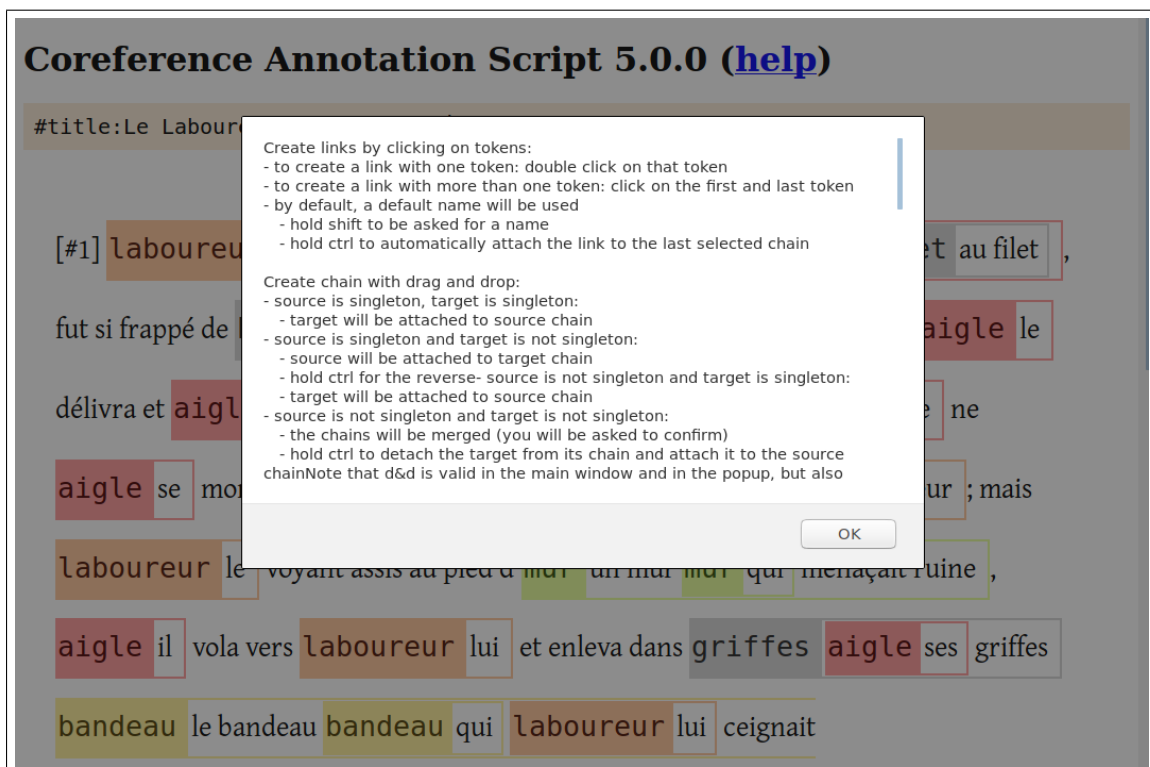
Coreference Annotation Script 5.0.0 (help)

#title:Le Laboure

Create links by clicking on tokens:
- to create a link with one token: double click on that token
- to create a link with more than one token: click on the first and last token
- by default, a default name will be used
- hold shift to be asked for a name
- hold ctrl to automatically attach the link to the last selected chain

Create chain with drag and drop:
- source is singleton, target is singleton:
- target will be attached to source chain
- source is singleton and target is not singleton:
- source will be attached to target chain
- hold ctrl for the reverse- source is not singleton and target is singleton:
- target will be attached to source chain
- source is not singleton and target is not singleton:
- the chains will be merged (you will be asked to confirm)
- hold ctrl to detach the target from its chain and attach it to the source chainNote that d&d is valid in the main window and in the popup, but also

OK

[#1] laboureu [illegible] t au filet ,

fut si frappé de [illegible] aigle le

délivra et aigl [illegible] e ne

aigle se mo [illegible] ur ; mais

laboureur le voyant assis au pied d' mur un mur mur qui menaçait ruine ,

aigle il vola vers laboureur lui et enleva dans griffes aigle ses griffes

bandeau le bandeau bandeau qui laboureur lui ceignait